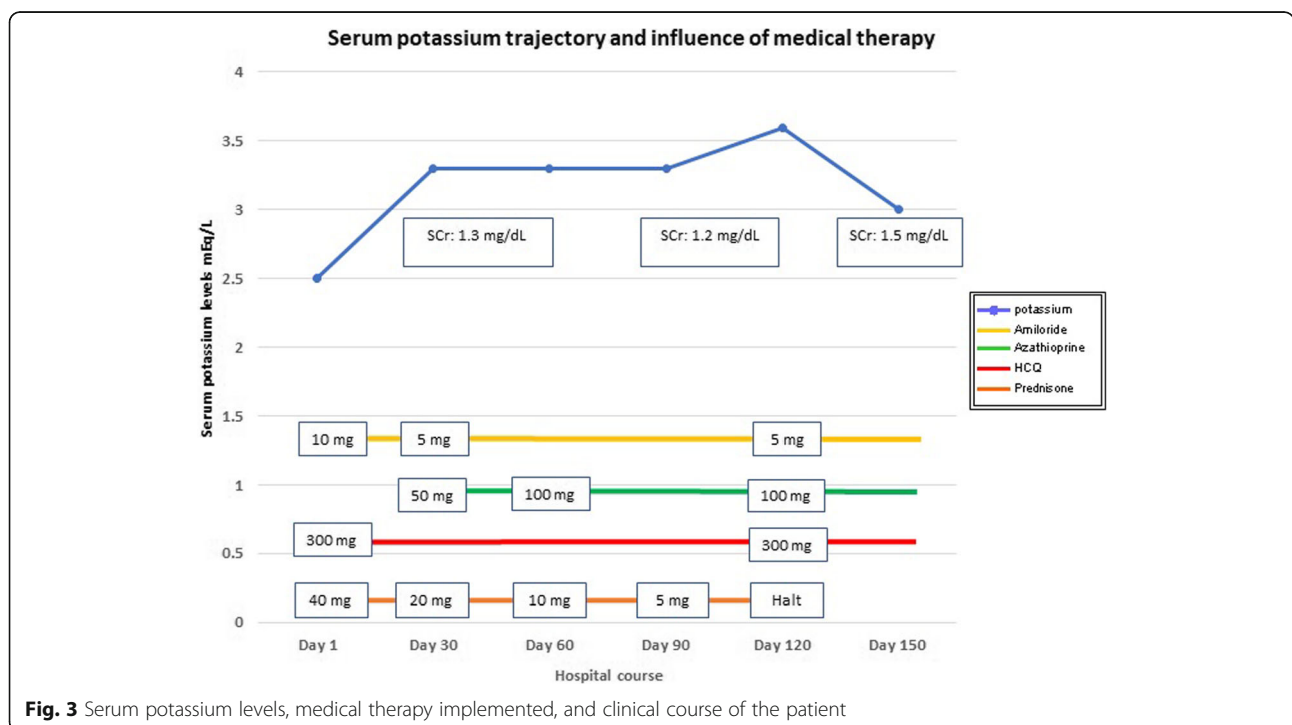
Serum potassium trajectory and influence of medical therapy

Serum potassium levels mEq/L

4
3.5
3
2.5
2
1.5
1
0.5
0

SCr: 1.3 mg/dL
SCr: 1.2 mg/dL
SCr: 1.5 mg/dL

potassium
Amiloride
Azathioprine
HCQ
Prednisone

10 mg
5 mg
5 mg

50 mg
100 mg
100 mg

300 mg
300 mg

40 mg
20 mg
10 mg
5 mg
Halt

Day 1
Day 30
Day 60
Day 90
Day 120
Day 150

Hospital course

**Fig. 3** Serum potassium levels, medical therapy implemented, and clinical course of the patient